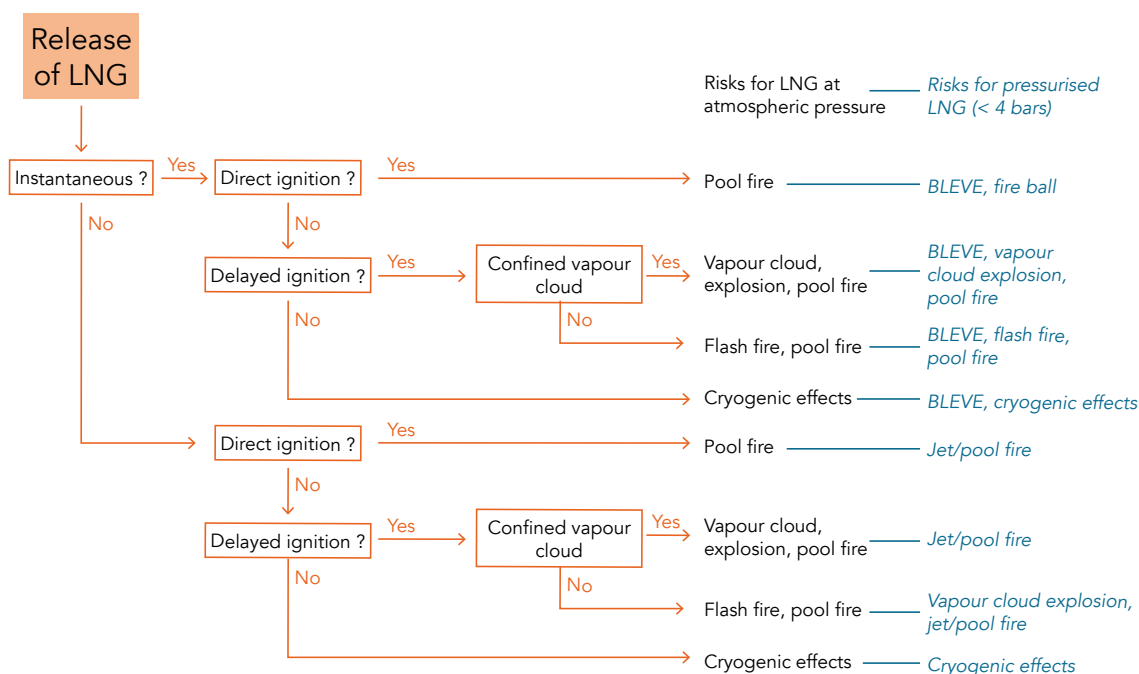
Release of LNG

Risks for LNG at atmospheric pressure

Risks for pressurised LNG (< 4 bars)

Instantaneous ?

Yes

Direct ignition ?

Yes

Pool fire

BLEVE, fire ball

No

No

Delayed ignition ?

Yes

Confined vapour cloud

Yes

Vapour cloud, explosion, pool fire

BLEVE, vapour cloud explosion, pool fire

No

No

Flash fire, pool fire

BLEVE, flash fire, pool fire

Cryogenic effects

BLEVE, cryogenic effects

Direct ignition ?

Yes

Pool fire

Jet/pool fire

No

Delayed ignition ?

Yes

Confined vapour cloud

Yes

Vapour cloud, explosion, pool fire

Jet/pool fire

No

No

Flash fire, pool fire

Vapour cloud explosion, jet/pool fire

Cryogenic effects

Cryogenic effects